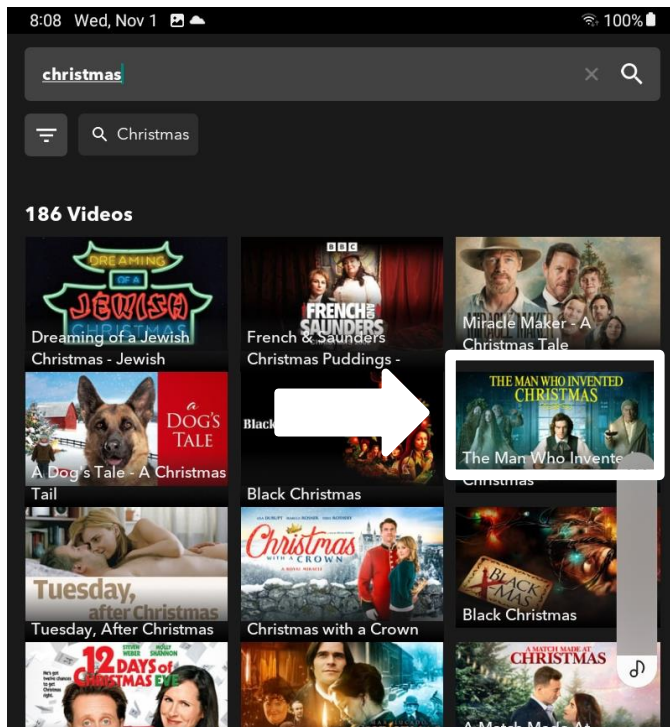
8:08 Wed, Nov 1
100%

christmas

Christmas

186 Videos

DREAMING OF A JEWISH CHRISTMAS
Dreaming of a Jewish Christmas - Jewish

BBC
FRENCH AND SAUNDERS
French & Saunders Christmas Puddings -

Miracle Maker - A Christmas Tale

A DOG'S TALE
A Dog's Tale - A Christmas Tail

Black
Black Christmas

THE MAN WHO INVENTED CHRISTMAS
The Man Who Invented Christmas

Tuesday, after Christmas
Tuesday, After Christmas

Christmas WITH A CROWN
Christmas with a Crown

BLACK XMAS
Black Christmas

12 DAYS of CHRISTMAS EVE

A MATCH MADE AT CHRISTMAS
A Match Made At